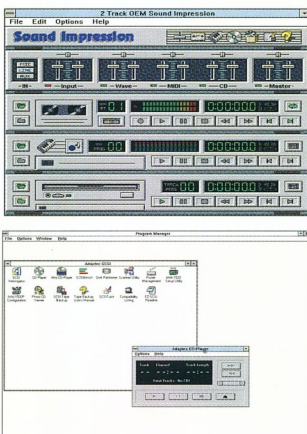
2 Track OEM Sound Impression

File Edit Options Help

Sound Impression

IN

Input

Wave

MIDI

CD

Master

00

00:00:00

00

00:00:00

00

00:00:00

Program Manager

File Options Window Help

Adaptec SCSI

Adaptec CD Player

Options Help

Track

Elapsed

Track Length

Total Tracks : No CD